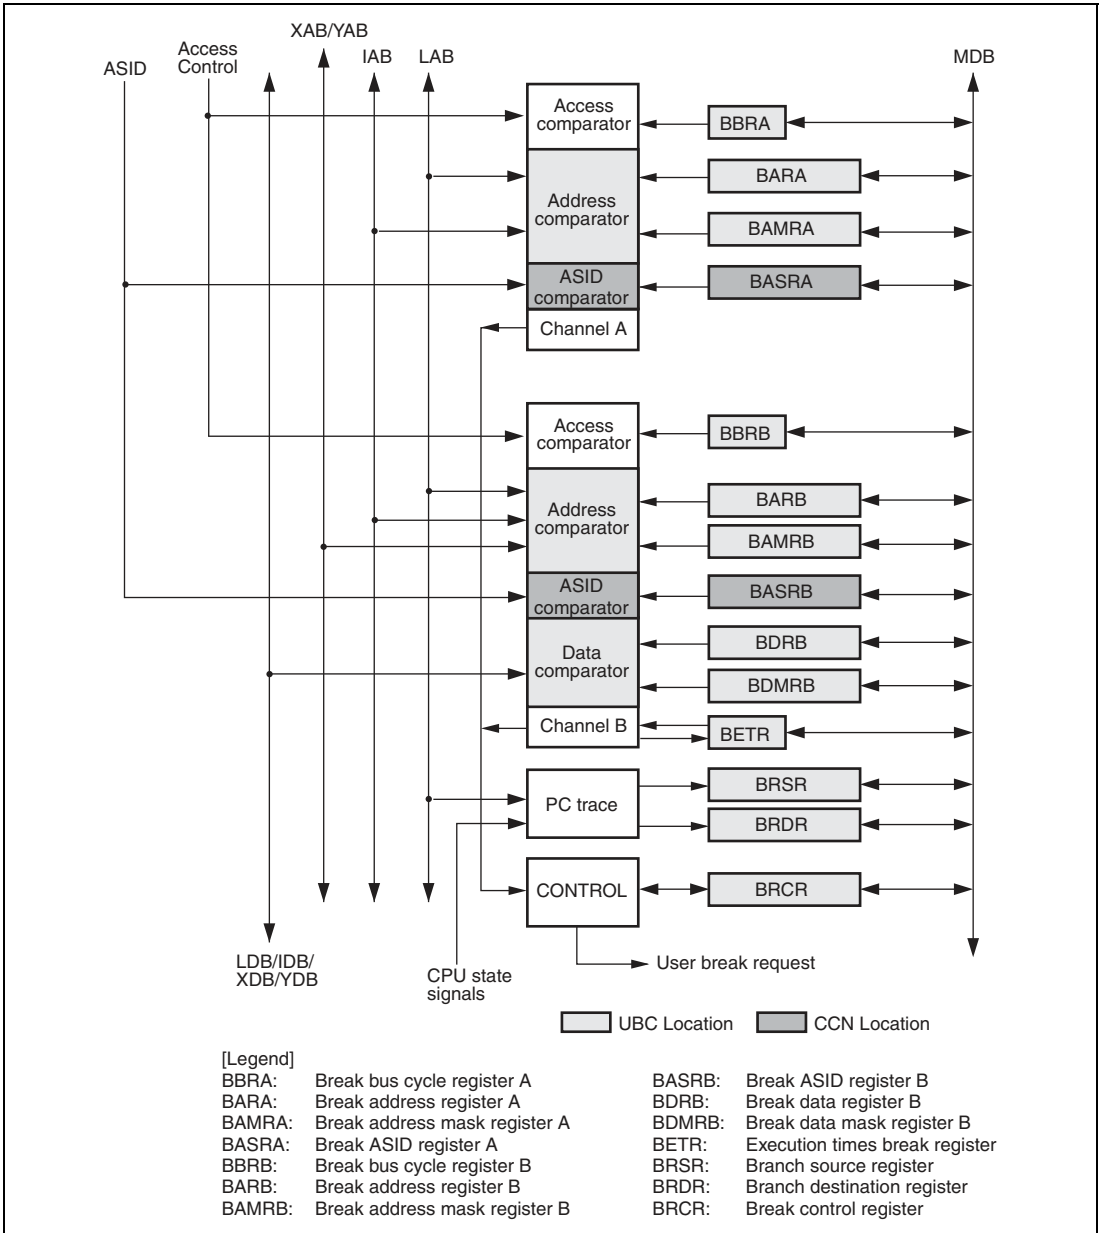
XAB/YAB
Access Control
ASID
IAB
LAB
MDB

Access comparator
BBRA
Address comparator
BARA
BAMRA
ASID comparator
BASRA
Channel A

Access comparator
BBRB
Address comparator
BARB
BAMRB
ASID comparator
BASRB
Data comparator
BDRB
BDMRB
Channel B
BETR
PC trace
BRSR
BRDR
CONTROL
BRCR

LDB/IDB/ XDB/YDB
CPU state signals
User break request

UBC Location
CCN Location

[Legend]

| | | | |
|---|---|---|---|
| BBRA: | Break bus cycle register A | BASRB: | Break ASID register B |
| BARA: | Break address register A | BDRB: | Break data register B |
| BAMRA: | Break address mask register A | BDMRB: | Break data mask register B |
| BASRA: | Break ASID register A | BETR: | Execution times break register |
| BBRB: | Break bus cycle register B | BRSR: | Branch source register |
| BARB: | Break address register B | BRDR: | Branch destination register |
| BAMRB: | Break address mask register B | BRCR: | Break control register |